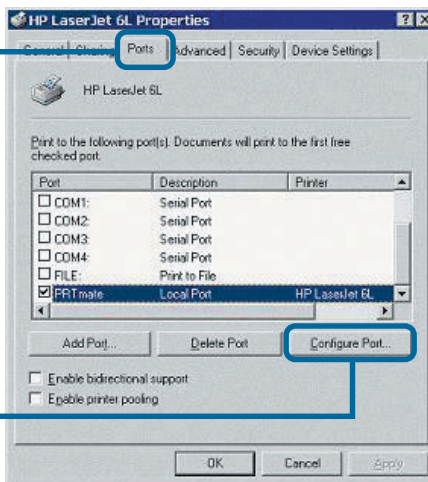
HP LaserJet 6L Properties

?

General | Sharing | Ports | Advanced | Security | Device Settings

HP LaserJet 6L

Print to the following port(s). Documents will print to the first free checked port.

| Port | Description | Printer |
|---|---|---|
| ☐ COM1: | Serial Port | |
| ☐ COM2: | Serial Port | |
| ☐ COM3: | Serial Port | |
| ☐ COM4: | Serial Port | |
| ☐ FILE: | Print to File | |
| ☑ PRTmate | Local Port | HP LaserJet 6L |

Add Port... | Delete Port | Configure Port...

☐ Enable bidirectional support
☐ Enable printer pooling

OK | Cancel | Apply